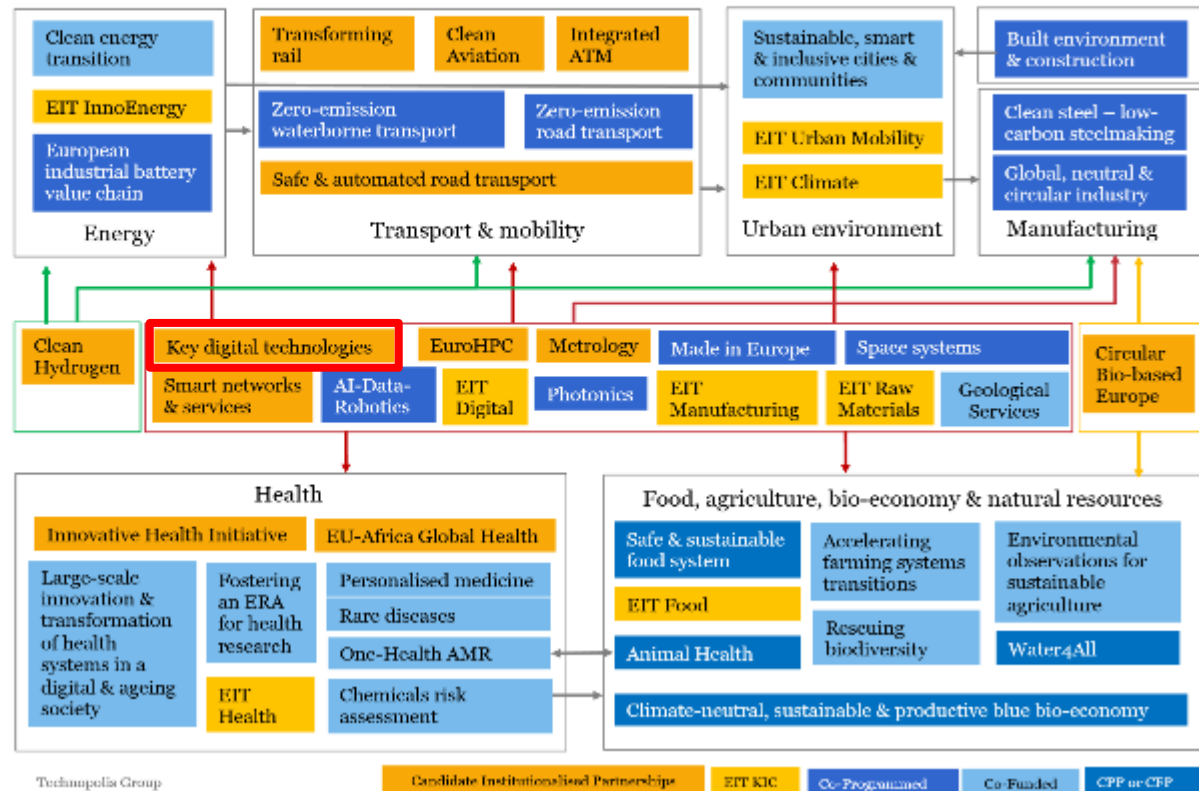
Clean energy transition

EIT InnoEnergy

European industrial battery value chain

Energy

Transforming rail

Clean Aviation

Integrated ATM

Zero-emission waterborne transport

Zero-emission road transport

Safe & automated road transport

Transport & mobility

Sustainable, smart & inclusive cities & communities

EIT Urban Mobility

EIT Climate

Urban environment

Built environment & construction

Clean steel – low-carbon steelmaking

Global, neutral & circular industry

Manufacturing

Clean Hydrogen

Key digital technologies

EuroHPC

Metrology

Made in Europe

Space systems

Smart networks & services

AI-Data-Robotics

EIT Digital

Photonics

EIT Manufacturing

EIT Raw Materials

Geological Services

Circular Bio-based Europe

Health

Innovative Health Initiative

EU-Africa Global Health

Large-scale innovation & transformation of health systems in a digital & ageing society

Fostering an ERA for health research

EIT Health

Personalised medicine

Rare diseases

One-Health AMR

Chemicals risk assessment

Food, agriculture, bio-economy & natural resources

Safe & sustainable food system

EIT Food

Animal Health

Accelerating farming systems transitions

Rescuing biodiversity

Environmental observations for sustainable agriculture

Water4All

Climate-neutral, sustainable & productive blue bio-economy

Technopolis Group

Candidate Institutionalised Partnership

EIT KIC

Co-Programmed

Co-Funded

CPP or CFP